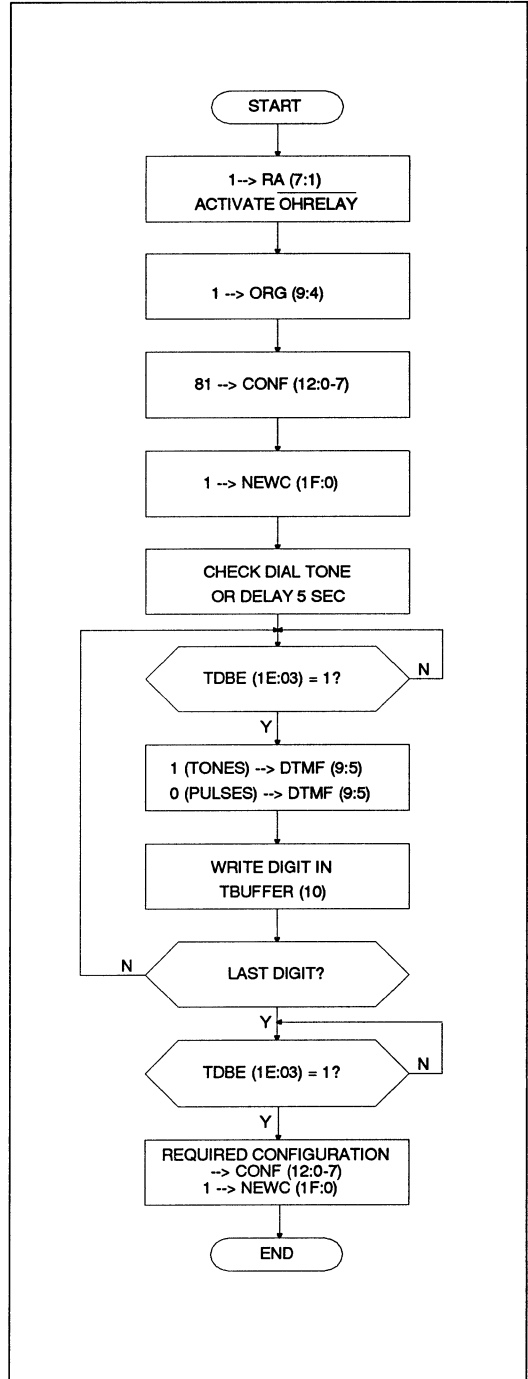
START

1--> RA (7:1)
ACTIVATE $\overline{\text{OHRELAY}}$

1 --> ORG (9:4)

81 --> CONF (12:0-7)

1 --> NEWC (1F:0)

CHECK DIAL TONE
OR DELAY 5 SEC

TDBE (1E:03) = 1?

N

Y

1 (TONES) --> DTMF (9:5)
0 (PULSES) --> DTMF (9:5)

WRITE DIGIT IN
TBUFFER (10)

N

LAST DIGIT?

Y

TDBE (1E:03) = 1?

N

Y

REQUIRED CONFIGURATION
--> CONF (12:0-7)
1 --> NEWC (1F:0)

END